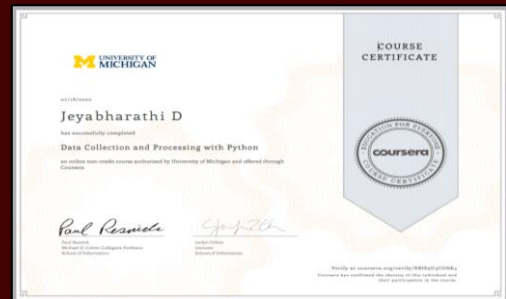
UNIVERSITY OF MICHIGAN

COURSE CERTIFICATE

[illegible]

Jeyabharathi D

has successfully completed

Data Collection and Processing with Python

an online non-credit course authorized by University of Michigan and offered through Coursera

EDUCATION FOR EVERYONE
coursera
COURSE CERTIFICATE

Paul Resnick

Paul Resnick
Michael D. Cohen Collegiate Professor
School of Information

Jaclyn Cohen
Lecturer
School of Information

Verify at coursera.org/verify/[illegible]
Coursera has confirmed the identity of this individual and their participation in the course.